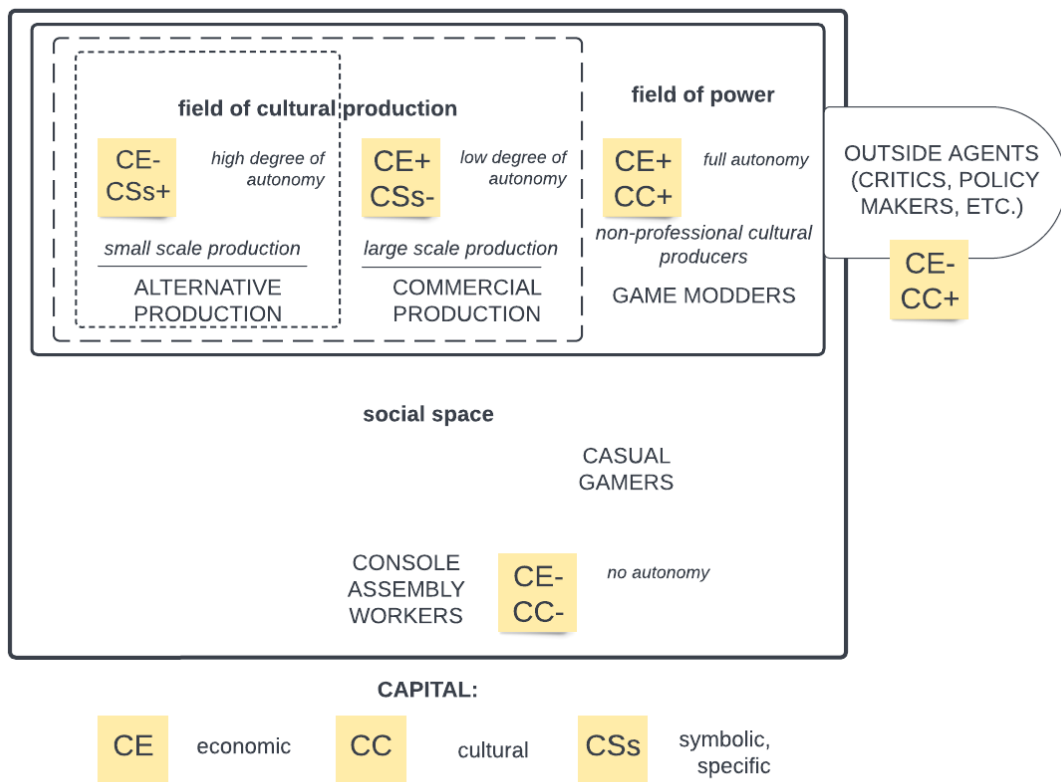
field of cultural production

CE-
CSs+

high degree of autonomy

small scale production

ALTERNATIVE PRODUCTION

CE+
CSs-

low degree of autonomy

large scale production

COMMERCIAL PRODUCTION

field of power

CE+
CC+

full autonomy

non-professional cultural producers

GAME MODDERS

OUTSIDE AGENTS (CRITICS, POLICY MAKERS, ETC.)

CE-
CC+

social space

CASUAL GAMERS

CONSOLE ASSEMBLY WORKERS

CE-
CC-

no autonomy

CAPITAL:

CE economic

CC cultural

CSs symbolic, specific